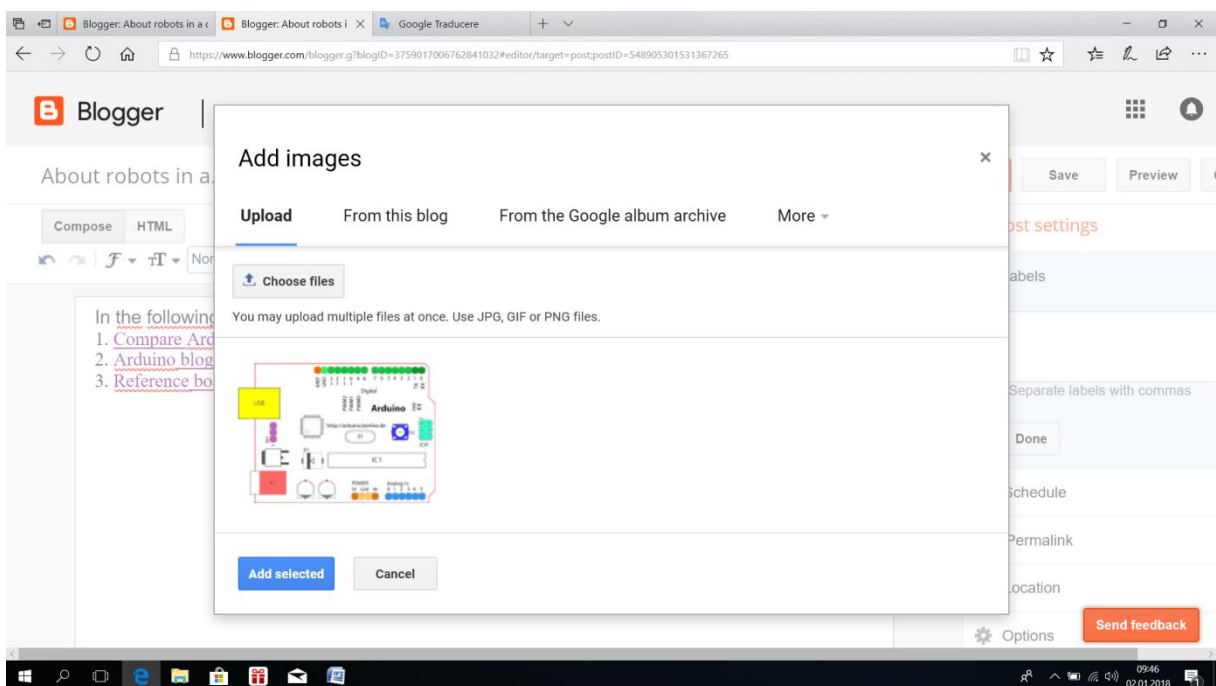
Blogger: About robots in a c | Blogger: About robots i × | Google Traducere | +

https://www.blogger.com/blogger.g?blogID=3759017006762841032#editor/target=post;postID=548905301531367265

Blogger

About robots in a

Compose HTML

Nor

In the followin
1. Compare Ard
2. Arduino blog
3. Reference bo

Add images

×

Upload From this blog From the Google album archive More

Choose files

You may upload multiple files at once. Use JPG, GIF or PNG files.

USB Digital Arduino IC 1 POWER Analog In

Add selected Cancel

Save Preview

ost settings

abels

Separate labels with commas

Done

Schedule

Permalink

ocation

Options

Send feedback

09:46
02.01.2018